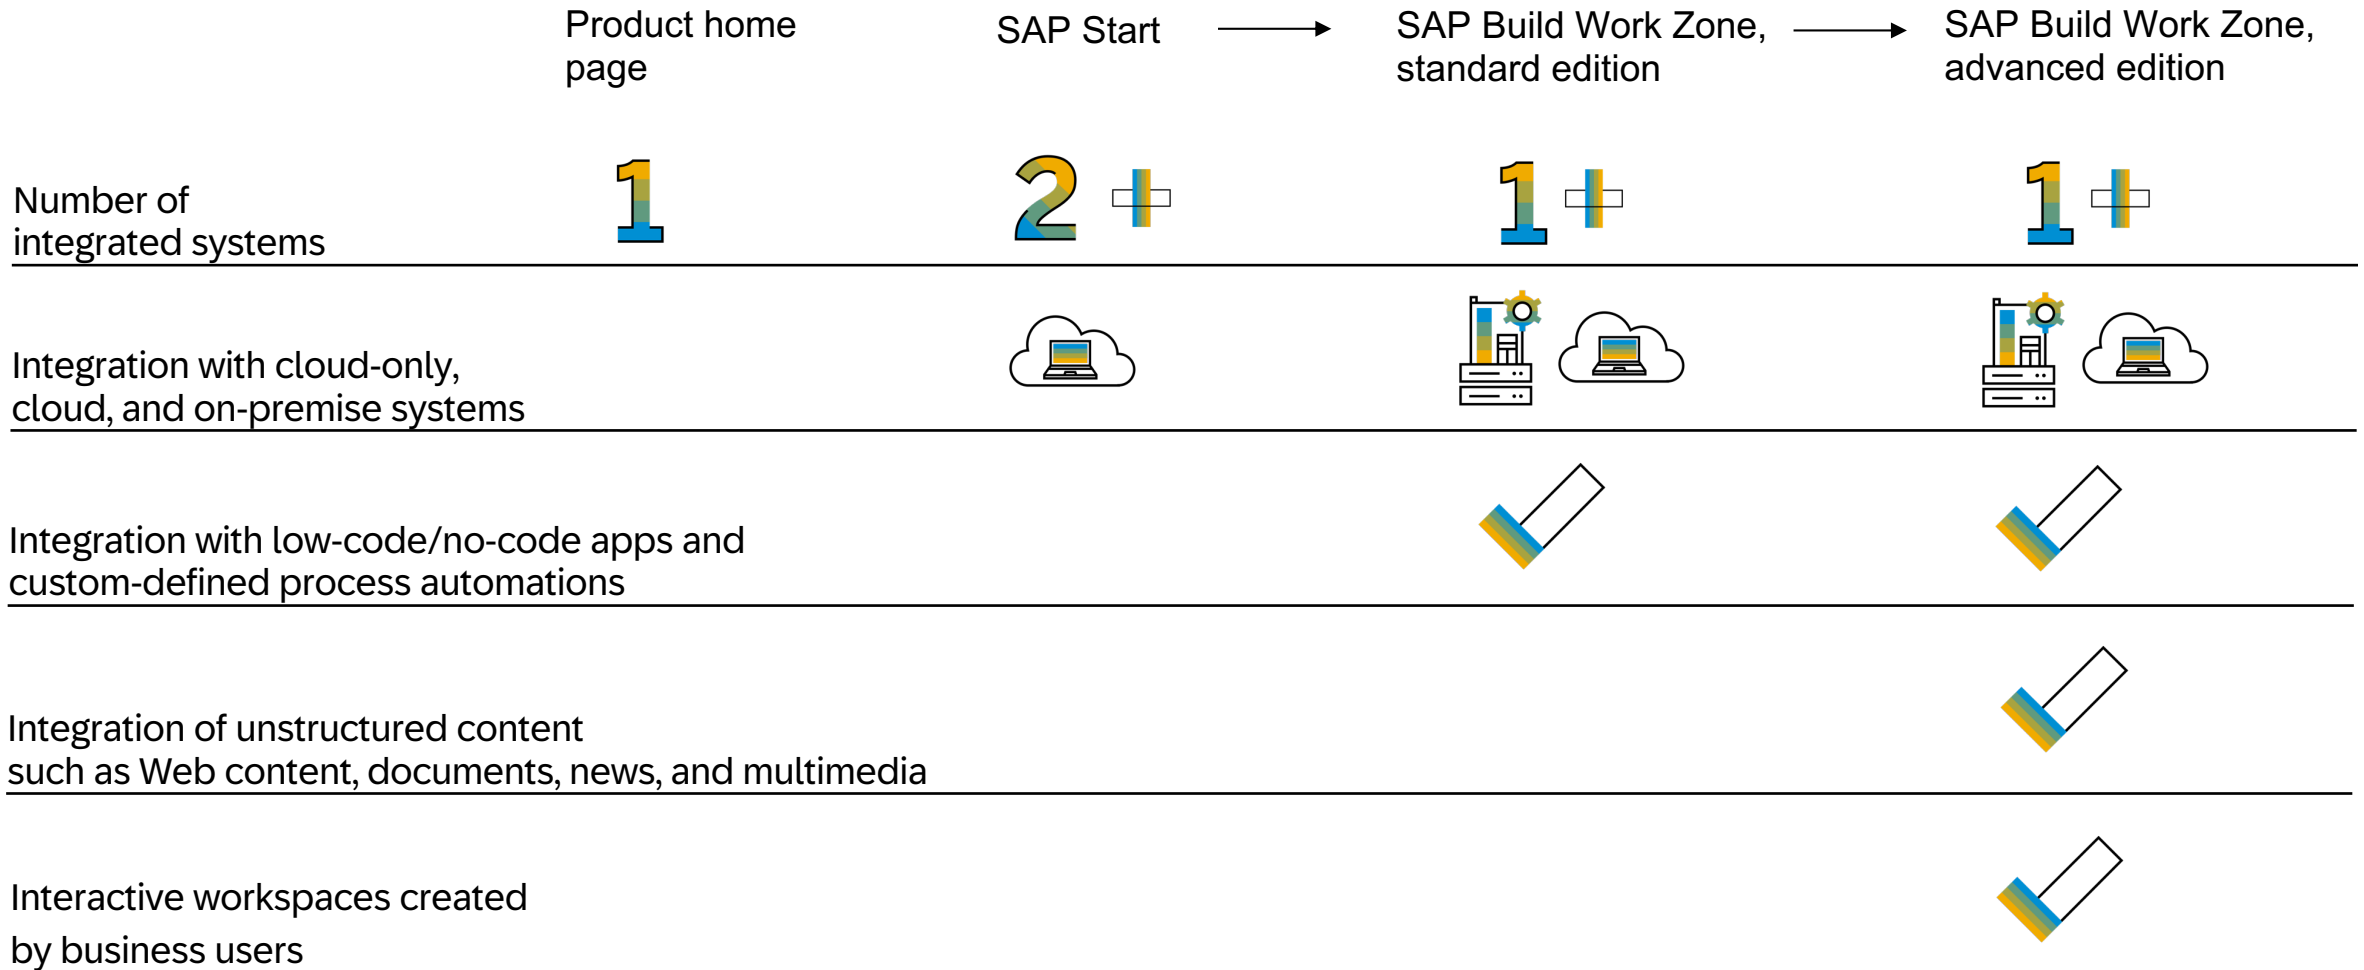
| | Product home page | SAP Start | SAP Build Work Zone, standard edition | SAP Build Work Zone, advanced edition |
|---|---|---|---|---|
| Number of integrated systems | 1 | 2 + | 1 + | 1 + |
| Integration with cloud-only, cloud, and on-premise systems | | | | |
| Integration with low-code/no-code apps and custom-defined process automations | | | | |
| Integration of unstructured content such as Web content, documents, news, and multimedia | | | | |
| Interactive workspaces created by business users | | | | |